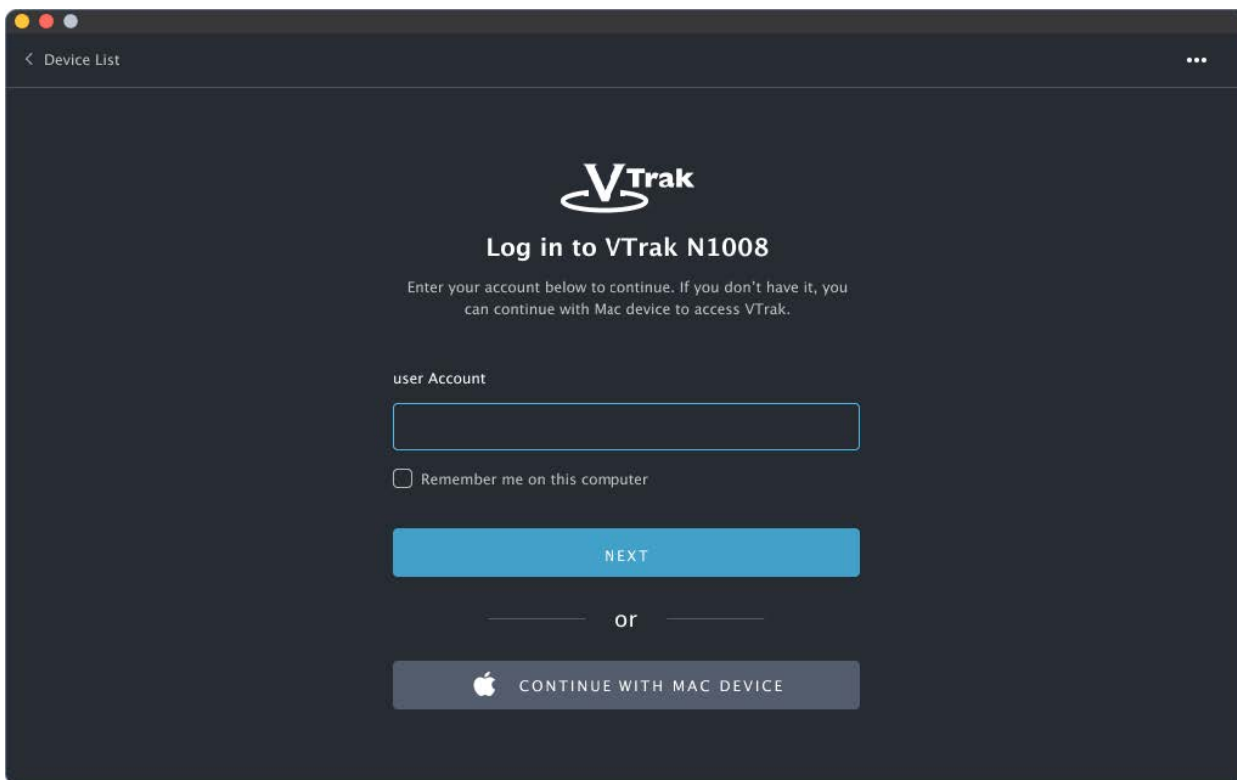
< Device List

•••

VTrak

Log in to VTrak N1008

Enter your account below to continue. If you don't have it, you can continue with Mac device to access VTrak.

user Account

Remember me on this computer

NEXT

or

CONTINUE WITH MAC DEVICE